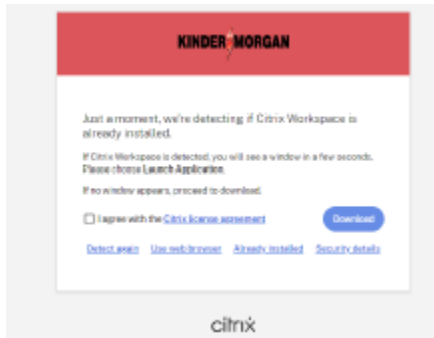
KINDER MORGAN

Just a moment, we're detecting if Citrix Workspace is already installed.

If Citrix Workspace is detected, you will see a window in a few seconds. Please choose Launch Application.

If no window appears, proceed to download.

I agree with the Citrix license agreement

Download

Detect again Use web browser Already installed Security details

citrix